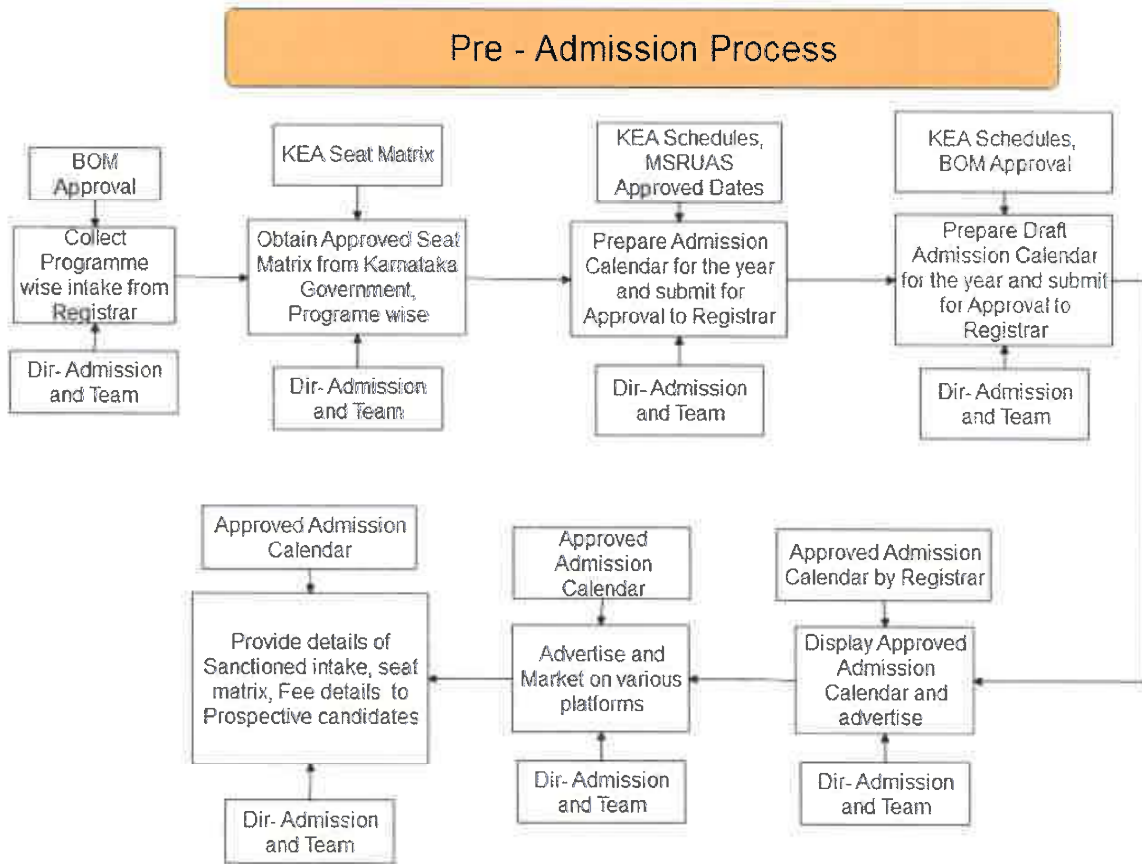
Pre - Admission Process

BOM Approval

Collect Programme wise intake from Registrar

Dir- Admission and Team

KEA Seat Matrix

Obtain Approved Seat Matrix from Karnataka Government, Programe wise

Dir- Admission and Team

KEA Schedules, MSRUAS Approved Dates

Prepare Admission Calendar for the year and submit for Approval to Registrar

Dir- Admission and Team

KEA Schedules, BOM Approval

Prepare Draft Admission Calendar for the year and submit for Approval to Registrar

Dir- Admission and Team

Approved Admission Calendar by Registrar

Display Approved Admission Calendar and advertise

Dir- Admission and Team

Approved Admission Calendar

Advertise and Market on various platforms

Dir- Admission and Team

Approved Admission Calendar

Provide details of Sanctioned intake, seat matrix, Fee details to Prospective candidates

Dir- Admission and Team